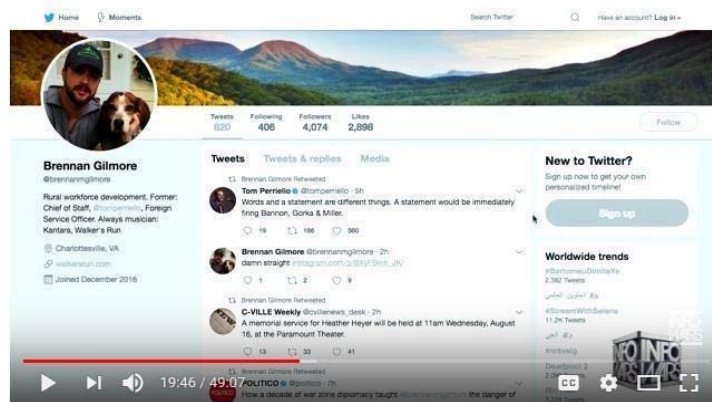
Home Moments Search Twitter Have an account? Log in

Tweets 620 Following 406 Followers 4,074 Likes 2,898

Follow

Brennan Gilmore
@brennanmgilmore

Rural workforce development. Former: Chief of Staff, @tomperriello, Foreign Service Officer. Always musician: Kantara, Walker's Run

Charlottesville, VA
walkersrun.com
Joined December 2016

Tweets Tweets & replies Media

Brennan Gilmore Retweeted
Tom Perriello @tomperriello · 5h
Words and a statement are different things. A statement would be immediately firing Bannon, Gorka & Miller.
19 186 580

Brennan Gilmore @brennanmgilmore · 2h
damn straight instagram.com/p/BXyFBeik_jK/
1 2 9

Brennan Gilmore Retweeted
C-VILLE Weekly @cvillenews_desk · 2h
A memorial service for Heather Heyer will be held at 11am Wednesday, August 16, at the Paramount Theater.
13 33 41

Brennan Gilmore Retweeted
POLITICO @politico · 7h
How a decade of war zone diplomacy taught @brennanmgilmore the danger of

New to Twitter?
Sign up now to get your own personalized timeline!
Sign up

Worldwide trends
#BartomeuDimiteYa
2,382 Tweets
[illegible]
#StreamWithSelene
11.2K Tweets
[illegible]
#orbeatg
Deadpool 2

19:46 / 49:07

INFO WARS